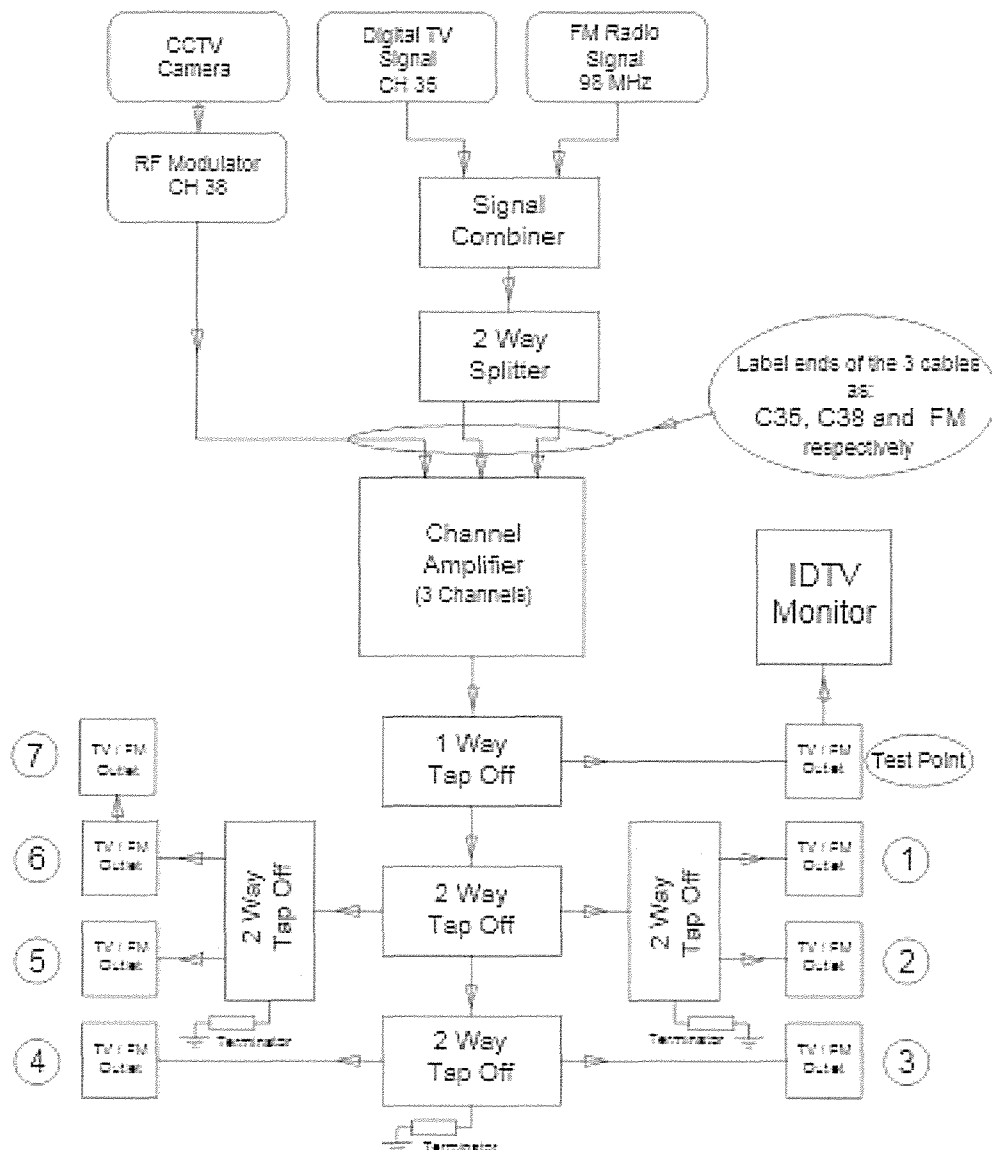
CCTV Camera

Digital TV Signal CH 35

FM Radio Signal 98 MHz

RF Modulator CH 38

Signal Combiner

2 Way Splitter

Label ends of the 3 cables as: C35, C38 and FM respectively

Channel Amplifier (3 Channels)

IDTV Monitor

7 TV / FM Outlet

1 Way Tap Off

TV / FM Outlet

Test Point

6 TV / FM Outlet

2 Way Tap Off

2 Way Tap Off

2 Way Tap Off

TV / FM Outlet 1

5 TV / FM Outlet

TV / FM Outlet 2

Terminator

Terminator

4 TV / FM Outlet

2 Way Tap Off

TV / FM Outlet 3

Terminator